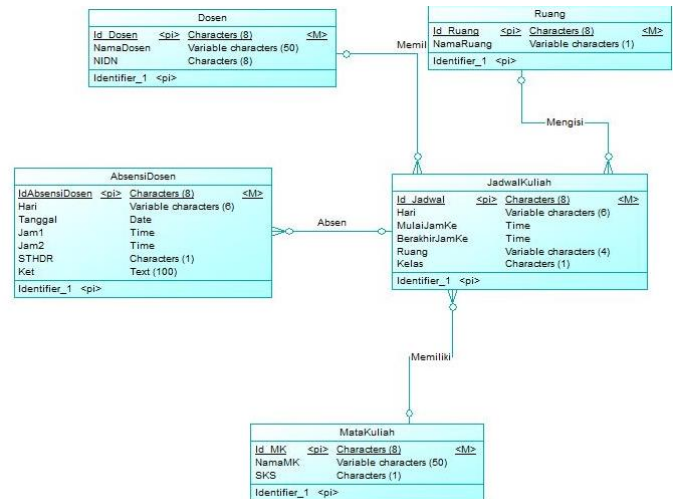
Dosen

| Id_Dosen | <pi> | Characters (8) | <M> |
|---|---|---|---|
| NamaDosen | | Variable characters (50) | |
| NIDN | | Characters (8) | |

Identifier_1 <pi>

Ruang

| Id_Ruang | <pi> | Characters (8) | <M> |
|---|---|---|---|
| NamaRuang | | Variable characters (1) | |

Identifier_1 <pi>

Memil

Mengisi

AbsensiDosen

| IdAbsensiDosen | <pi> | Characters (8) | <M> |
|---|---|---|---|
| Hari | | Variable characters (6) | |
| Tanggal | | Date | |
| Jam1 | | Time | |
| Jam2 | | Time | |
| STHDR | | Characters (1) | |
| Ket | | Text (100) | |

Identifier_1 <pi>

Absen

JadwalKuliah

| Id_Jadwal | <pi> | Characters (8) | <M> |
|---|---|---|---|
| Hari | | Variable characters (6) | |
| MulaiJamKe | | Time | |
| BerakhirJamKe | | Time | |
| Ruang | | Variable characters (4) | |
| Kelas | | Characters (1) | |

Identifier_1 <pi>

Memiliki

MataKuliah

| Id_MK | <pi> | Characters (8) | <M> |
|---|---|---|---|
| NamaMK | | Variable characters (50) | |
| SKS | | Characters (1) | |

Identifier_1 <pi>